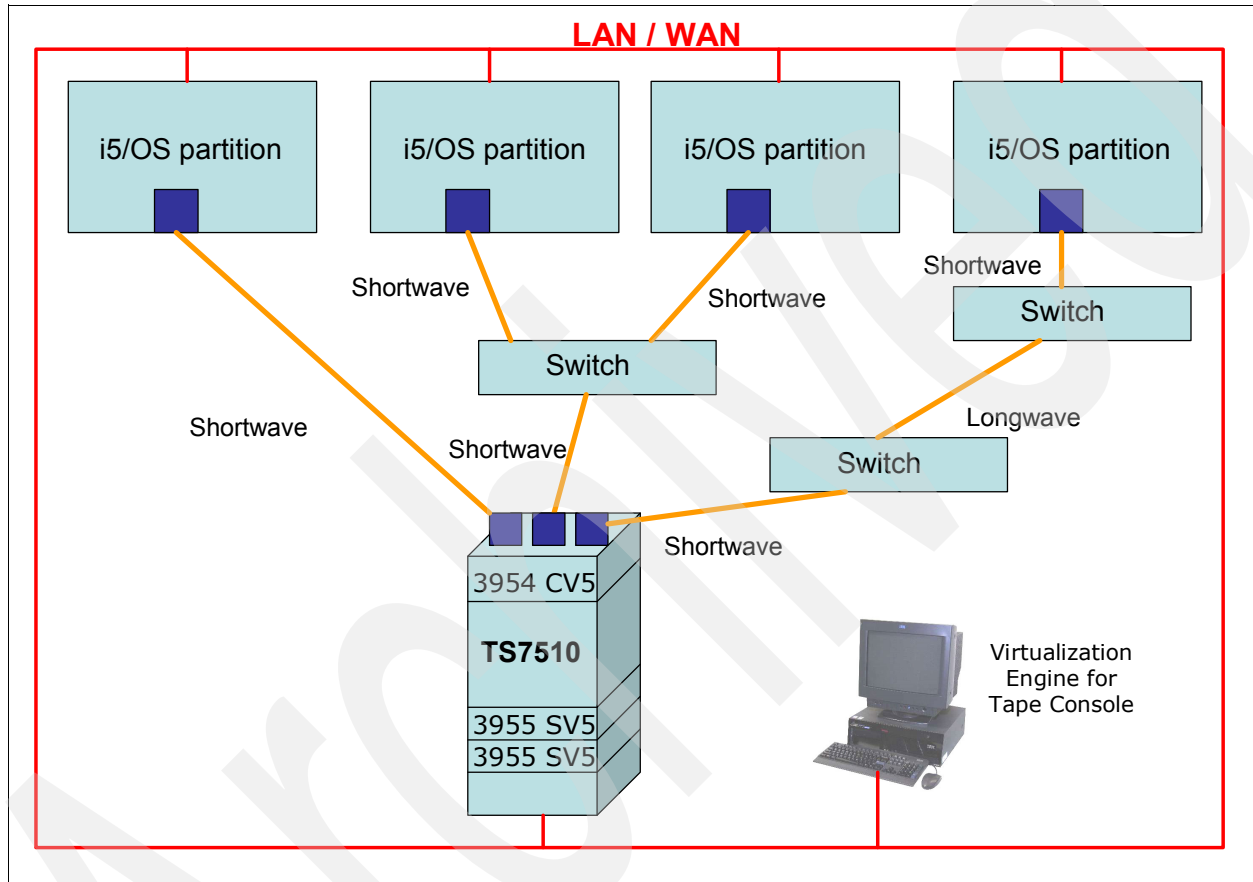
LAN / WAN

i5/OS partition

i5/OS partition

i5/OS partition

i5/OS partition

Shortwave

Shortwave

Shortwave

Switch

Switch

Shortwave

Longwave

Shortwave

Switch

Shortwave

3954 CV5

TS7510

3955 SV5

3955 SV5

Virtualization Engine for Tape Console